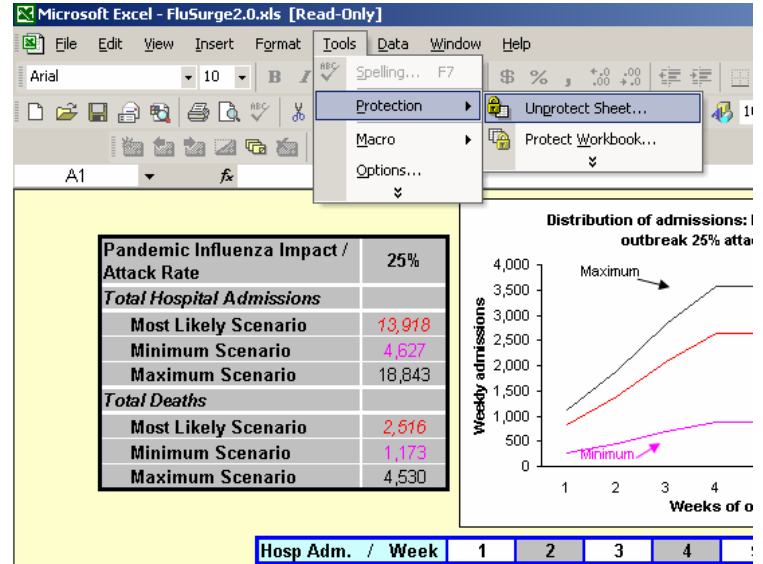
Microsoft Excel - FluSurge2.0.xls [Read-Only]

File Edit View Insert Format Tools Data Window Help

Arial 10 B I

Spelling... F7

Protection

Unprotect Sheet...

Protect Workbook...

Macro

Options...

A1 fx

| Pandemic Influenza Impact / Attack Rate | 25% |
|---|---|
| Total Hospital Admissions | |
| Most Likely Scenario | 13,918 |
| Minimum Scenario | 4,627 |
| Maximum Scenario | 18,843 |
| Total Deaths | |
| Most Likely Scenario | 2,516 |
| Minimum Scenario | 1,173 |
| Maximum Scenario | 4,530 |

Distribution of admissions: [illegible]
outbreak 25% atta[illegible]

Maximum

Minimum

Weekly admissions

4,000
3,500
3,000
2,500
2,000
1,500
1,000
500
0

1 2 3 4

Weeks of o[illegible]

| Hosp Adm. / Week | 1 | 2 | 3 | 4 | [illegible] |
|---|---|---|---|---|---|